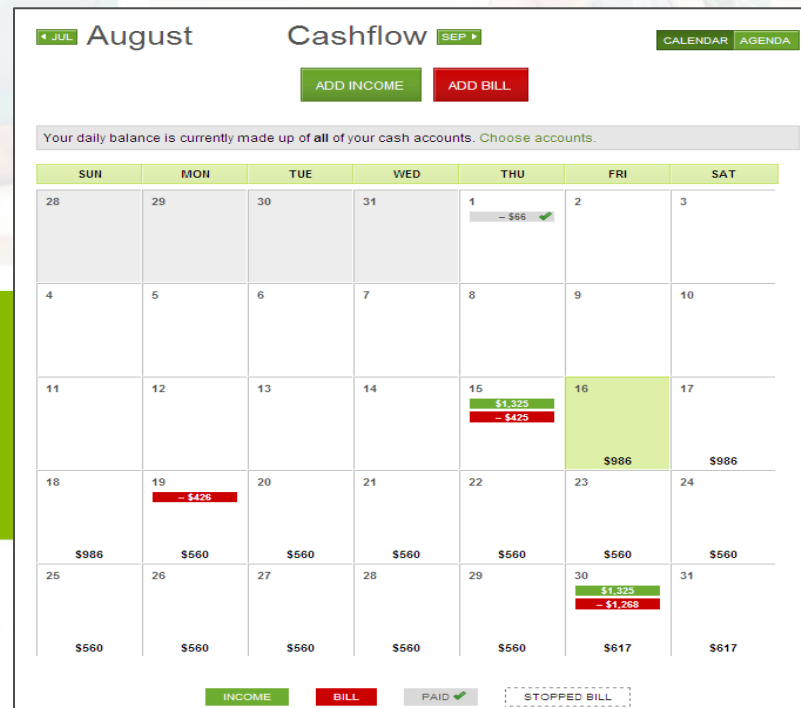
◄ JUL August Cashflow SEP ►

CALENDAR AGENDA

ADD INCOME ADD BILL

Your daily balance is currently made up of **all** of your cash accounts. Choose accounts.

| SUN | MON | TUE | WED | THU | FRI | SAT |
|---|---|---|---|---|---|---|
| 28 | 29 | 30 | 31 | 1 – \$66 ✔ | 2 | 3 |
| 4 | 5 | 6 | 7 | 8 | 9 | 10 |
| 11 | 12 | 13 | 14 | 15 \$1,325 – \$425 | 16 \$986 | 17 \$986 |
| 18 \$986 | 19 – \$426 \$560 | 20 \$560 | 21 \$560 | 22 \$560 | 23 \$560 | 24 \$560 |
| 25 \$560 | 26 \$560 | 27 \$560 | 28 \$560 | 29 \$560 | 30 \$1,325 – \$1,268 \$617 | 31 \$617 |

INCOME BILL PAID ✔ STOPPED BILL